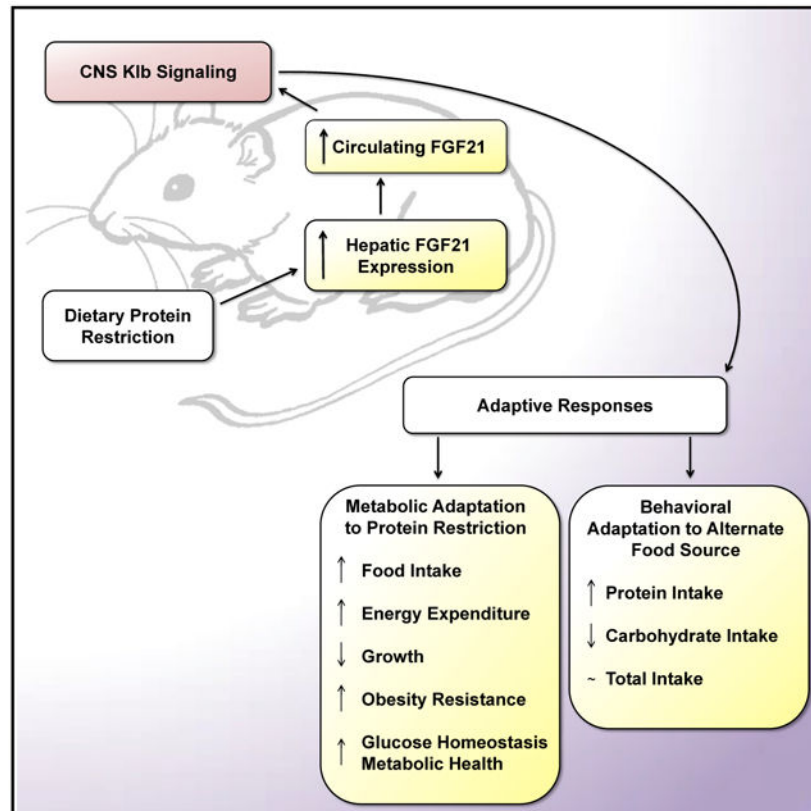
CNS Klb Signaling

↑ Circulating FGF21

↑ Hepatic FGF21 Expression

Dietary Protein Restriction

Adaptive Responses

Metabolic Adaptation to Protein Restriction

↑ Food Intake

↑ Energy Expenditure

↓ Growth

↑ Obesity Resistance

↑ Glucose Homeostasis Metabolic Health

Behavioral Adaptation to Alternate Food Source

↑ Protein Intake

↓ Carbohydrate Intake

~ Total Intake